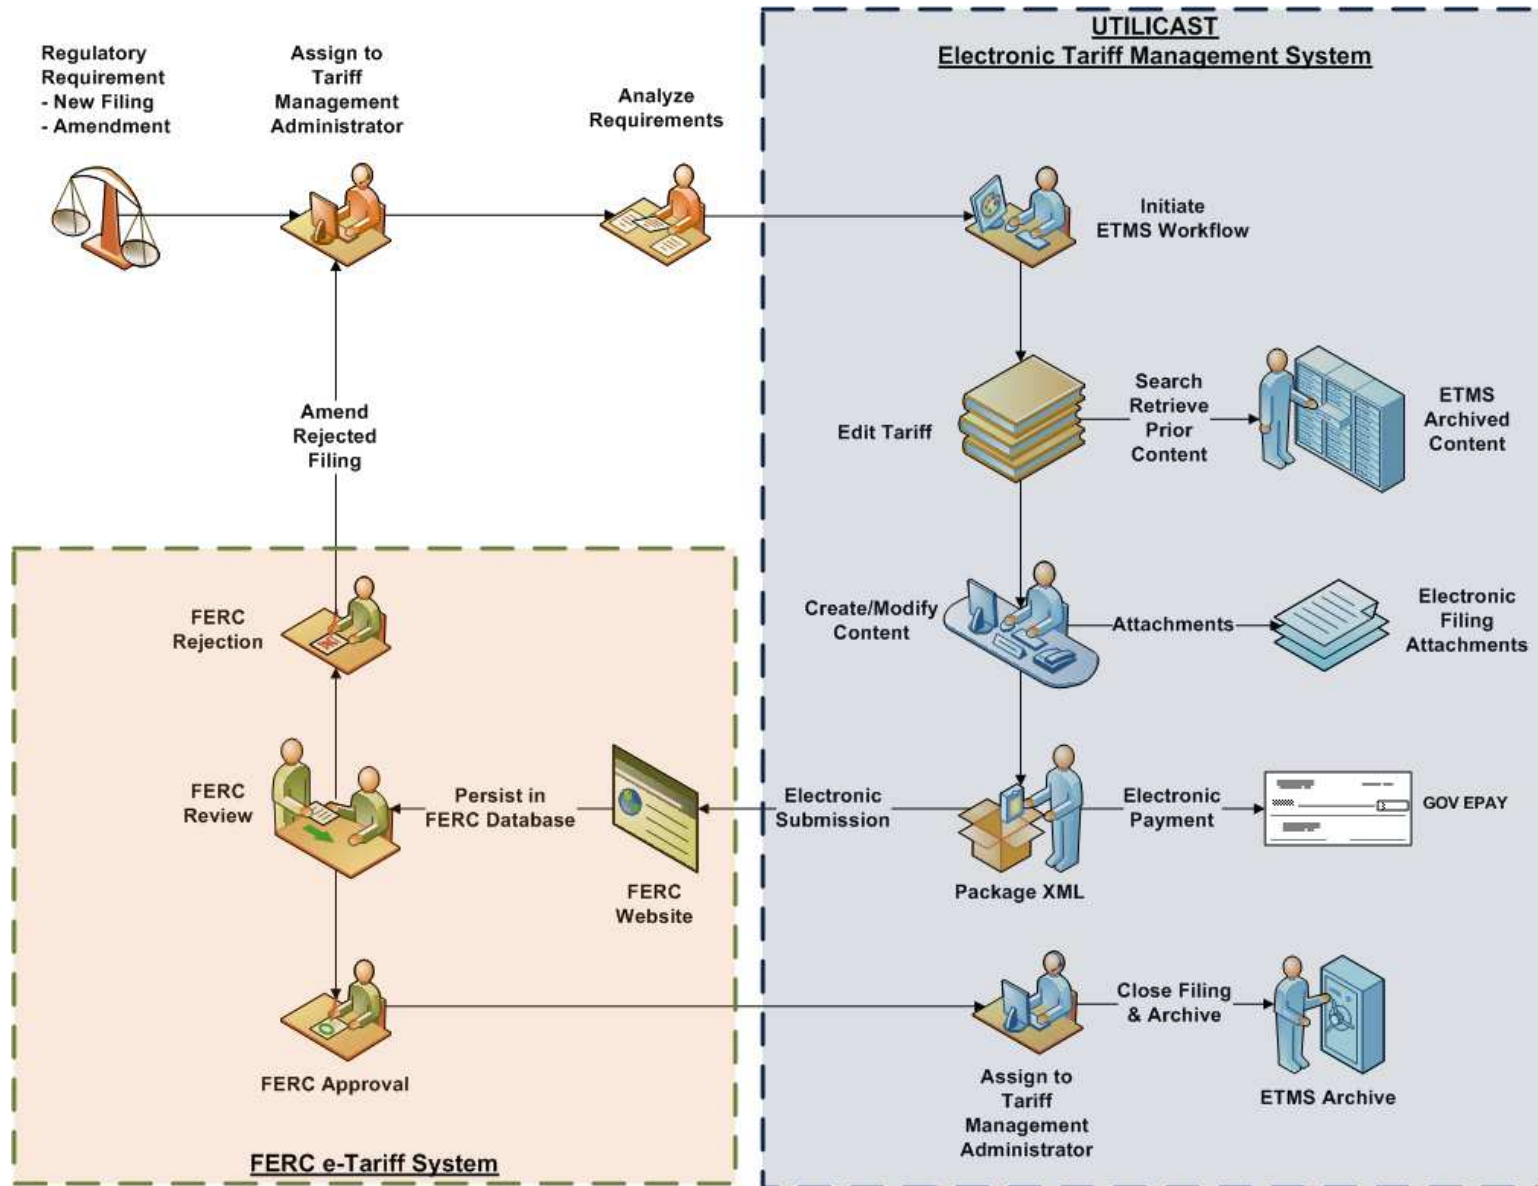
UTILICAST
Electronic Tariff Management System

Regulatory Requirement
- New Filing
- Amendment

Assign to Tariff Management Administrator

Analyze Requirements

Initiate ETMS Workflow

Edit Tariff

Search Retrieve Prior Content

ETMS Archived Content

Amend Rejected Filing

FERC Rejection

Create/Modify Content

Attachments

Electronic Filing Attachments

FERC Review

Persist in FERC Database

Electronic Submission

Electronic Payment

GOV EPAY

Package XML

FERC Website

Close Filing & Archive

FERC Approval

Assign to Tariff Management Administrator

ETMS Archive

FERC e-Tariff System